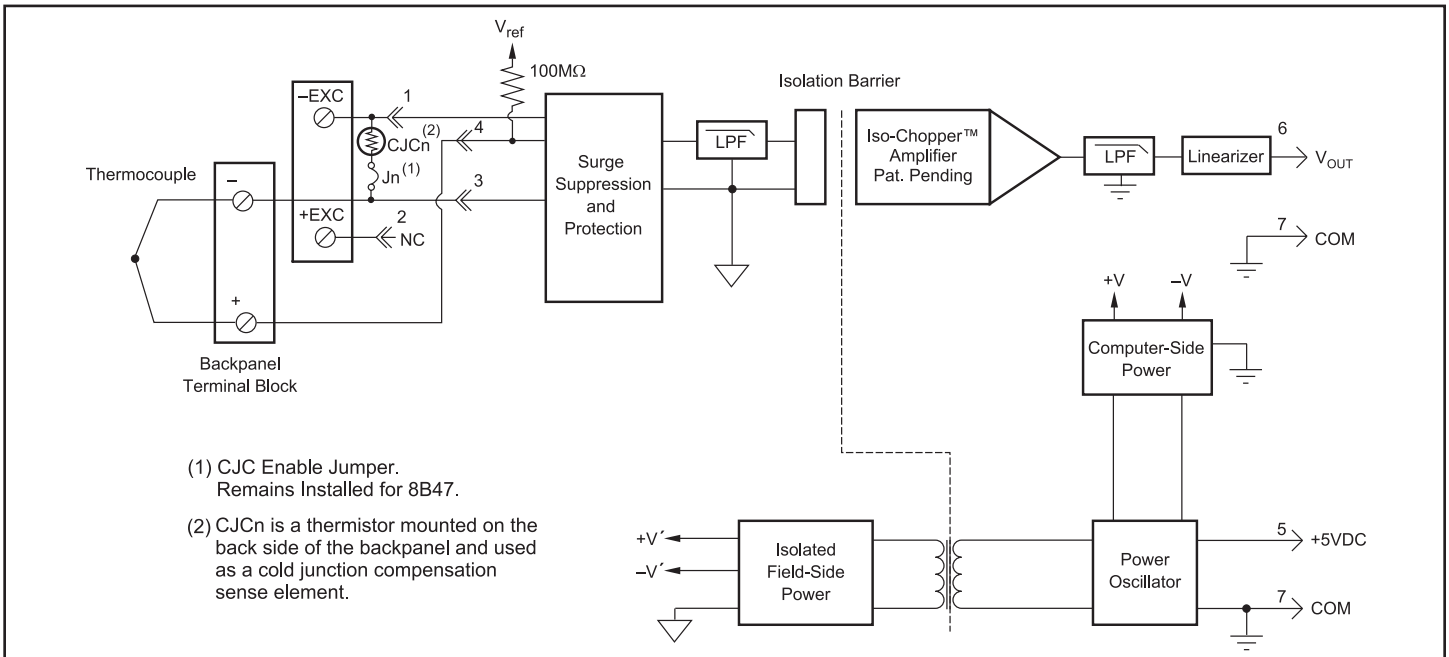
$V_{ref}$

100MΩ

Isolation Barrier

–EXC

1

CJCn $^{(2)}$

4

Jn $^{(1)}$

3

Thermocouple

–

+EXC

2

NC

+

Surge Suppression and Protection

LPF

Iso-Chopper™ Amplifier Pat. Pending

LPF

Linearizer

6

$V_{OUT}$

7

COM

+V

–V

Computer-Side Power

Backpanel Terminal Block

(1) CJC Enable Jumper. Remains Installed for 8B47.

(2) CJCn is a thermistor mounted on the back side of the backpanel and used as a cold junction compensation sense element.

+V´

–V´

Isolated Field-Side Power

Power Oscillator

5

+5VDC

7

COM